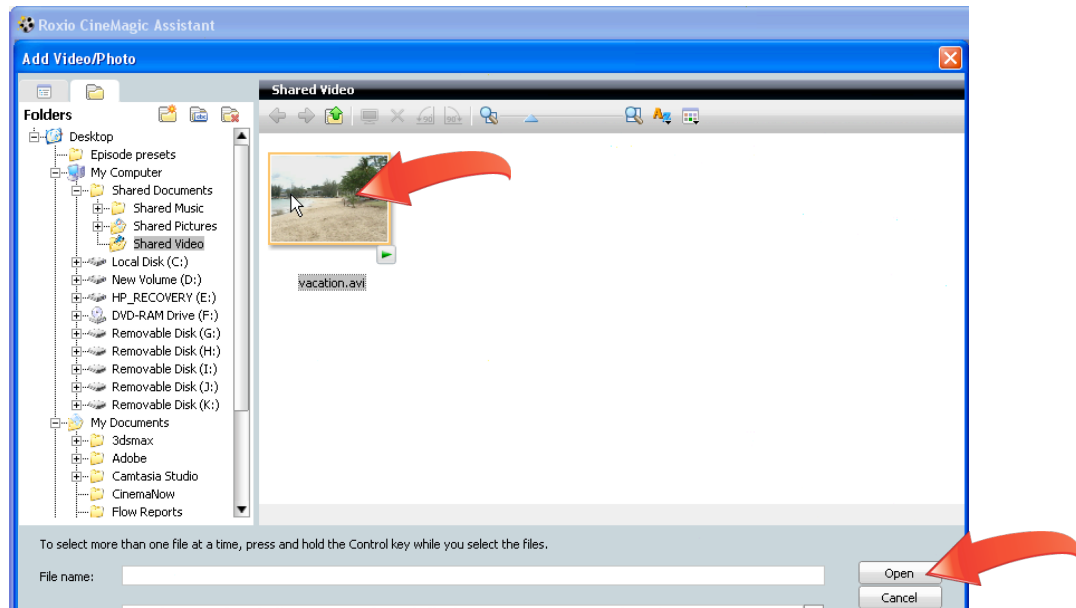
Roxio CineMagic Assistant

Add Video/Photo

Folders

Desktop
Episode presets
My Computer
Shared Documents
Shared Music
Shared Pictures
Shared Video
Local Disk (C:)
New Volume (D:)
HP_RECOVERY (E:)
DVD-RAM Drive (F:)
Removable Disk (G:)
Removable Disk (H:)
Removable Disk (I:)
Removable Disk (J:)
Removable Disk (K:)
My Documents
3dsmax
Adobe
Camtasia Studio
CinemaNow
Flow Reports

Shared Video

vacation.avi

To select more than one file at a time, press and hold the Control key while you select the files.

File name:

Open

Cancel